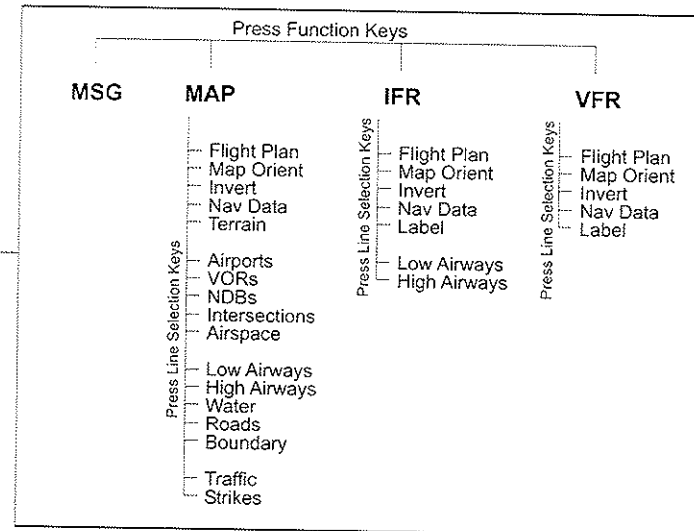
Press Function Keys

MSG

MAP

Press Line Selection Keys

Flight Plan
Map Orient
Invert
Nav Data
Terrain

Airports
VORs
NDBs
Intersections
Airspace

Low Airways
High Airways
Water
Roads
Boundary

Traffic
Strikes

IFR

Press Line Selection Keys

Flight Plan
Map Orient
Invert
Nav Data
Label

Low Airways
High Airways

VFR

Press Line Selection Keys

Flight Plan
Map Orient
Invert
Nav Data
Label